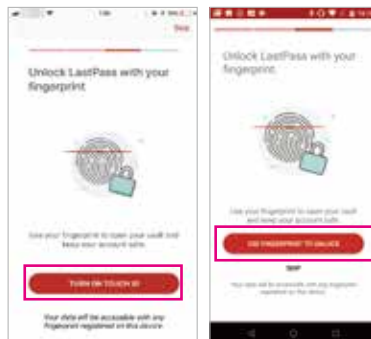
Skip

Unlock LastPass with your fingerprint

Use your fingerprint to open your vault and keep your account safe.

TURN ON TOUCH ID

Your data will be accessible with any Fingerprint registered on this device.

Unlock LastPass with your fingerprint

Use your fingerprint to open your vault and keep your account safe.

USE FINGERPRINT TO UNLOCK

SKIP

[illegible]